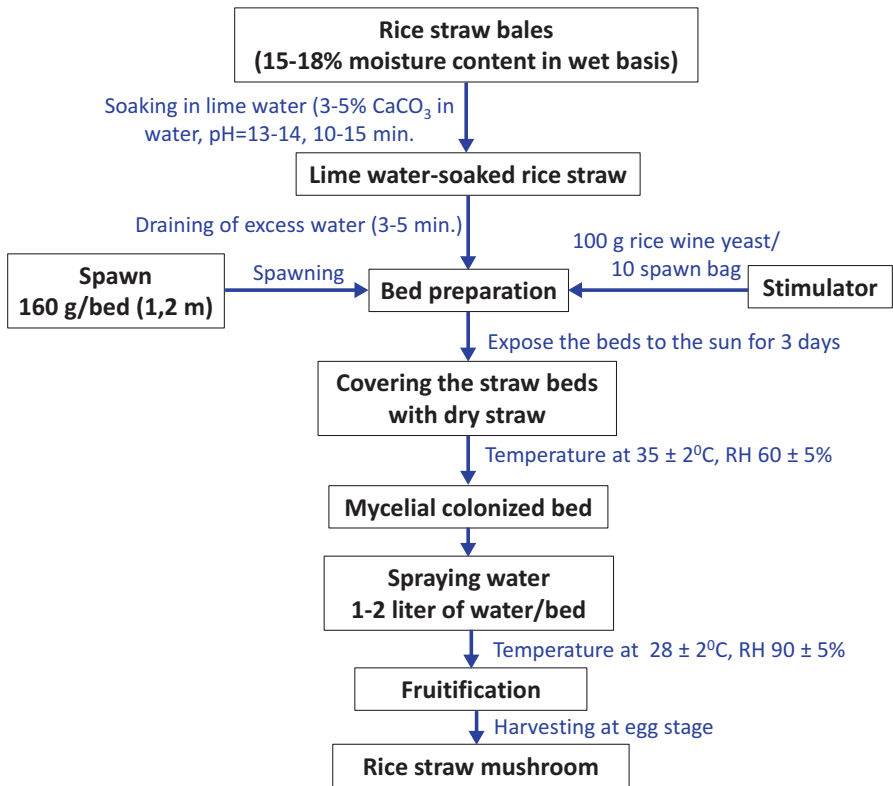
Rice straw bales
(15-18% moisture content in wet basis)

Soaking in lime water (3-5% $CaCO_3$ in water, pH=13-14, 10-15 min.

Lime water-soaked rice straw

Draining of excess water (3-5 min.)

Spawn
160 g/bed (1,2 m)

Spawning

Bed preparation

100 g rice wine yeast/
10 spawn bag

Stimulator

Expose the beds to the sun for 3 days

Covering the straw beds
with dry straw

Temperature at 35 ± $2^0$C, RH 60 ± 5%

Mycelial colonized bed

Spraying water
1-2 liter of water/bed

Temperature at 28 ± $2^0$C, RH 90 ± 5%

Fruitification

Harvesting at egg stage

Rice straw mushroom